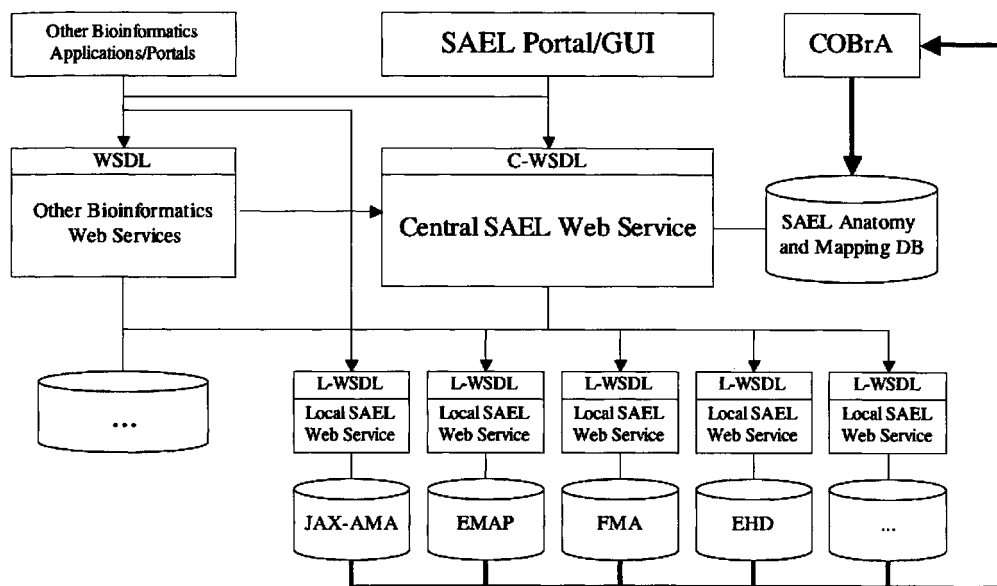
Other Bioinformatics Applications/Portals

SAEL Portal/GUI

COBrA

WSDL

Other Bioinformatics Web Services

C-WSDL

Central SAEL Web Service

SAEL Anatomy and Mapping DB

...

L-WSDL

Local SAEL Web Service

JAX-AMA

L-WSDL

Local SAEL Web Service

EMAP

L-WSDL

Local SAEL Web Service

FMA

L-WSDL

Local SAEL Web Service

EHD

L-WSDL

Local SAEL Web Service

...